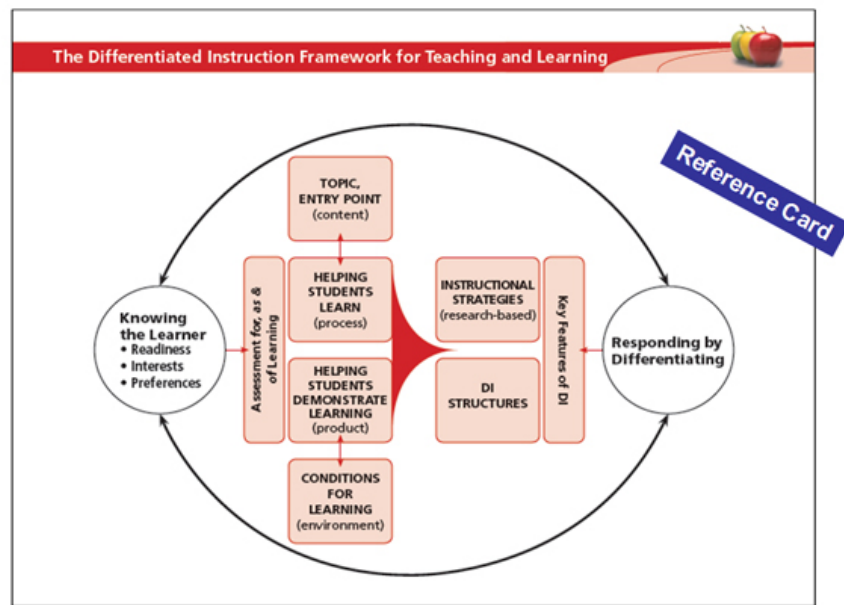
The Differentiated Instruction Framework for Teaching and Learning

Reference Card

TOPIC, ENTRY POINT (content)

Knowing the Learner
• Readiness
• Interests
• Preferences

Assessment for, as & of Learning

HELPING STUDENTS LEARN (process)

HELPING STUDENTS DEMONSTRATE LEARNING (product)

CONDITIONS FOR LEARNING (environment)

INSTRUCTIONAL STRATEGIES (research-based)

DI STRUCTURES

Key Features of DI

Responding by Differentiating